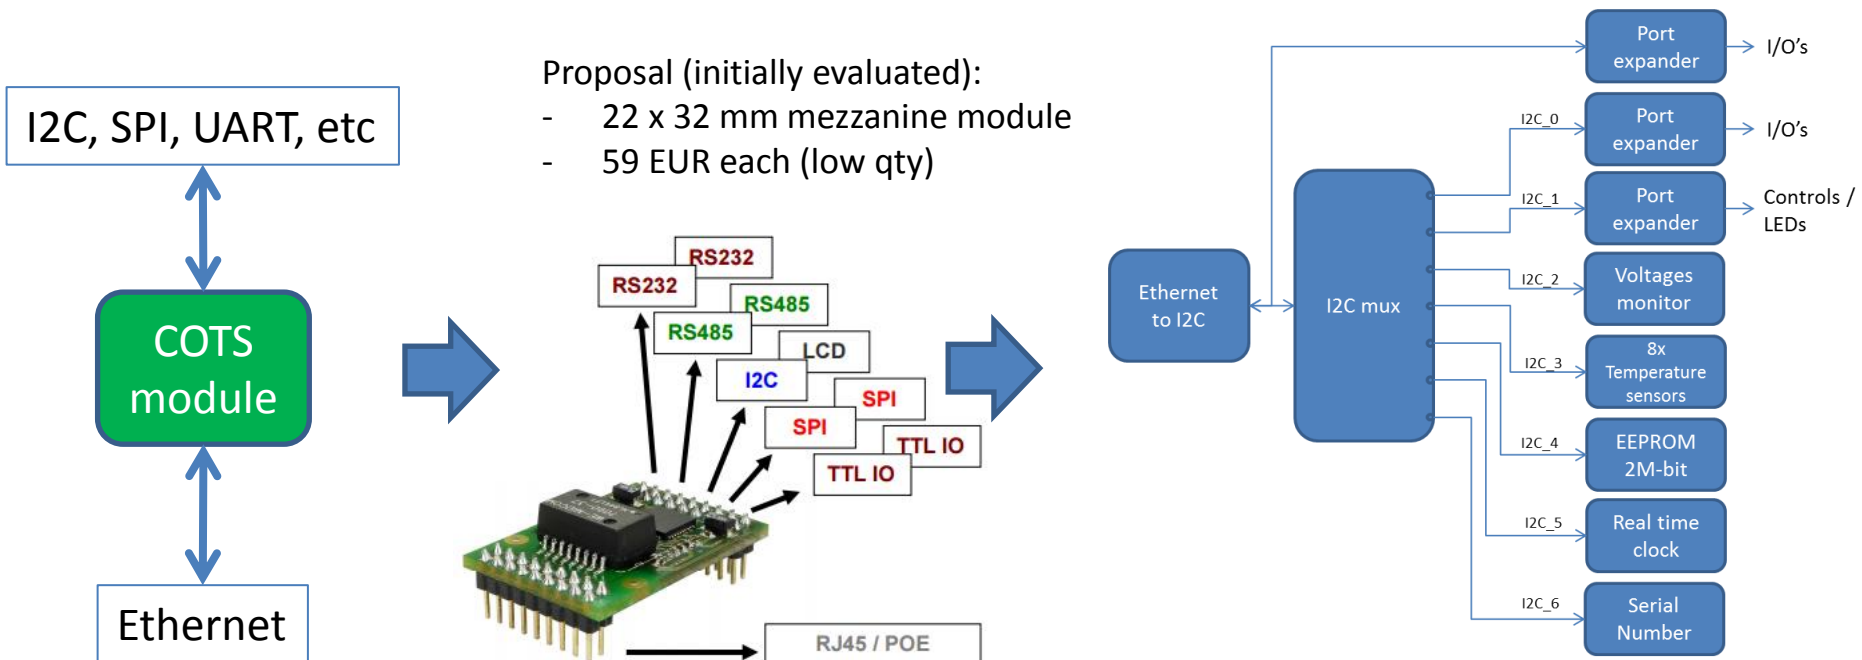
I2C, SPI, UART, etc

COTS module

Ethernet

Proposal (initially evaluated):
- 22 x 32 mm mezzanine module
- 59 EUR each (low qty)

RS232
RS232
RS485
RS485
LCD
I2C
SPI
SPI
TTL IO
TTL IO
RJ45 / POE

Ethernet to I2C

I2C mux

Port expander
I/O's
I2C_0
Port expander
I/O's
I2C_1
Port expander
Controls / LEDs
I2C_2
Voltages monitor
I2C_3
8x Temperature sensors
I2C_4
EEPROM 2M-bit
I2C_5
Real time clock
I2C_6
Serial Number